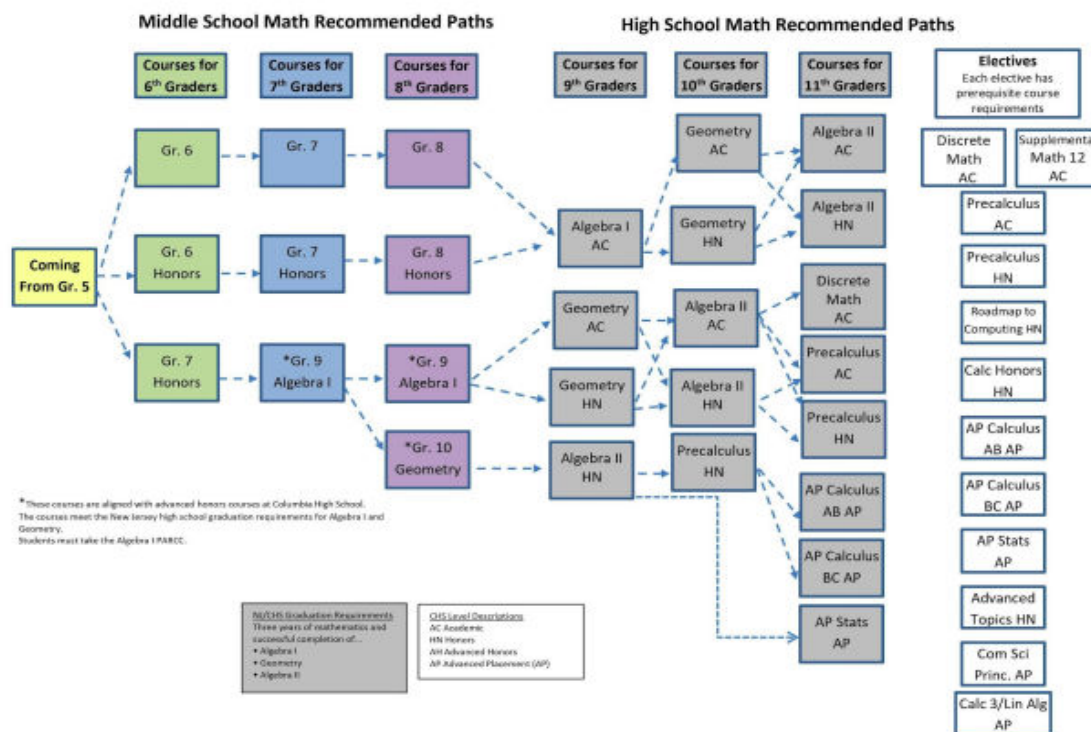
Middle School Math Recommended Paths

High School Math Recommended Paths

Courses for 6th Graders

Courses for 7th Graders

Courses for 8th Graders

Courses for 9th Graders

Courses for 10th Graders

Courses for 11th Graders

Electives
Each elective has prerequisite course requirements

Coming From Gr. 5

Gr. 6

Gr. 7

Gr. 8

Gr. 6 Honors

Gr. 7 Honors

Gr. 8 Honors

Gr. 7 Honors

*Gr. 9 Algebra I

*Gr. 9 Algebra I

*Gr. 10 Geometry

Algebra I AC

Geometry AC

Geometry HN

Algebra II HN

Geometry AC

Geometry HN

Algebra II AC

Algebra II HN

Precalculus HN

Algebra II AC

Algebra II HN

Discrete Math AC

Precalculus AC

Precalculus HN

AP Calculus AB AP

AP Calculus BC AP

AP Stats AP

Discrete Math AC

Supplementa Math 12 AC

Precalculus AC

Precalculus HN

Roadmap to Computing HN

Calc Honors HN

AP Calculus AB AP

AP Calculus BC AP

AP Stats AP

Advanced Topics HN

Com Sci Princ. AP

Calc 3/Lin Alg AP

*These courses are aligned with advanced honors courses at Columbia High School. The courses meet the New Jersey high school graduation requirements for Algebra I and Geometry.
Students must take the Algebra I PARCC.

NJ/CHS Graduation Requirements
Three years of mathematics and successful completion of...
• Algebra I
• Geometry
• Algebra II

CHS Level Descriptions
AC Academic
HN Honors
AH Advanced Honors
AP Advanced Placement (AP)